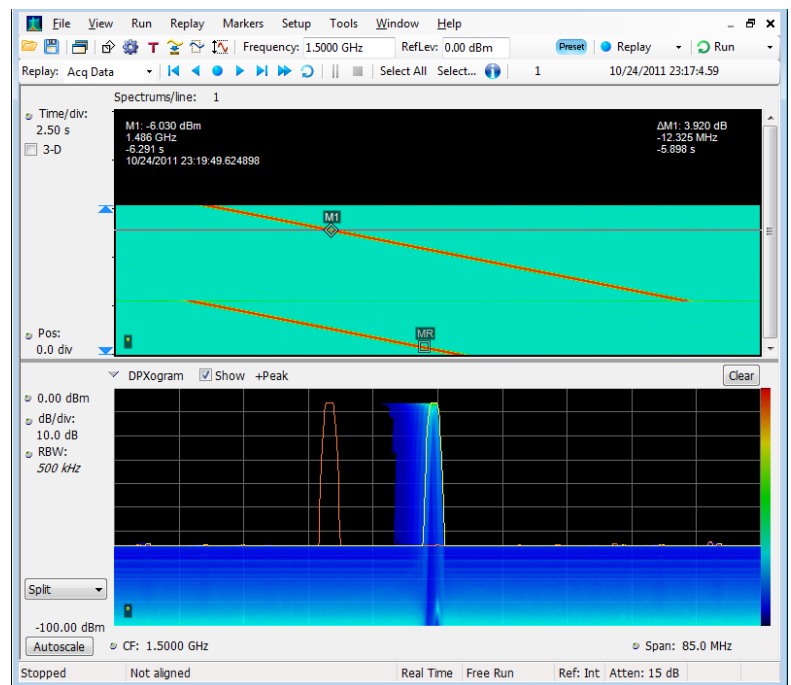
File View Run Replay Markers Setup Tools Window Help

T Frequency: 1.5000 GHz RefLev: 0.00 dBm Preset Replay Run

Replay: Acq Data Select All Select... 1 10/24/2011 23:17:4.59

Spectrums/line: 1

Time/div:
2.50 s
3-D

M1: -6.030 dBm
1.486 GHz
-6.291 s
10/24/2011 23:19:49.624898

ΔM1: 3.920 dB
-12.325 MHz
-5.898 s

M1

MR

Pos:
0.0 div

DPXogram Show +Peak Clear

0.00 dBm
dB/div:
10.0 dB
RBW:
500 kHz

Split

-100.00 dBm

Autoscale CF: 1.5000 GHz Span: 85.0 MHz

Stopped Not aligned Real Time Free Run Ref: Int Atten: 15 dB